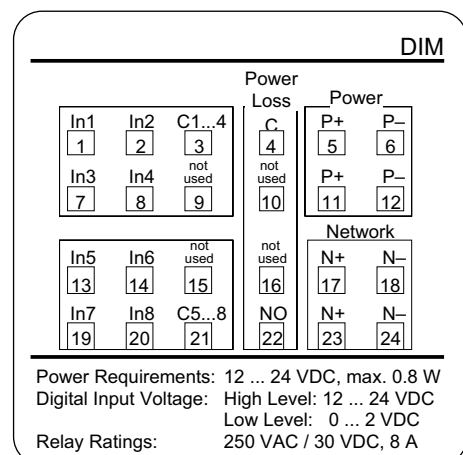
DIM

Power Loss

Power

In1 1
In2 2
C1...4 3
C 4
P+ 5
P– 6

In3 7
In4 8
not used 9
not used 10
P+ 11
P– 12

Network

In5 13
In6 14
not used 15
not used 16
N+ 17
N– 18

In7 19
In8 20
C5...8 21
NO 22
N+ 23
N– 24

Power Requirements: 12 ... 24 VDC, max. 0.8 W
Digital Input Voltage: High Level: 12 ... 24 VDC
Low Level: 0 ... 2 VDC
Relay Ratings: 250 VAC / 30 VDC, 8 A